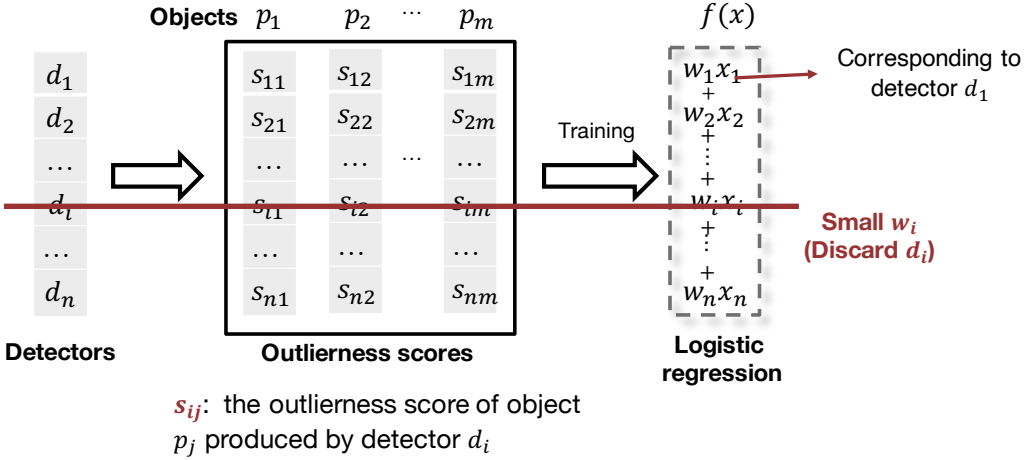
Objects $p_1$ $p_2$ $\cdots$ $p_m$

$d_1$
$d_2$
$\ldots$
$d_i$
$\ldots$
$d_n$

Detectors

$s_{11}$ $s_{12}$ $s_{1m}$
$s_{21}$ $s_{22}$ $s_{2m}$
$\ldots$ $\ldots$ $\cdots$ $\ldots$
$s_{i1}$ $s_{i2}$ $s_{im}$
$\ldots$ $\ldots$ $\ldots$
$s_{n1}$ $s_{n2}$ $s_{nm}$

Outlierness scores

Training

$f(x)$
$w_1x_1$
+
$w_2x_2$
+
$\vdots$
+
$w_ix_i$
+
$\vdots$
+
$w_nx_n$

Logistic regression

Corresponding to detector $d_1$

Small $w_i$
(Discard $d_i$)

$s_{ij}$: the outlierness score of object $p_j$ produced by detector $d_i$